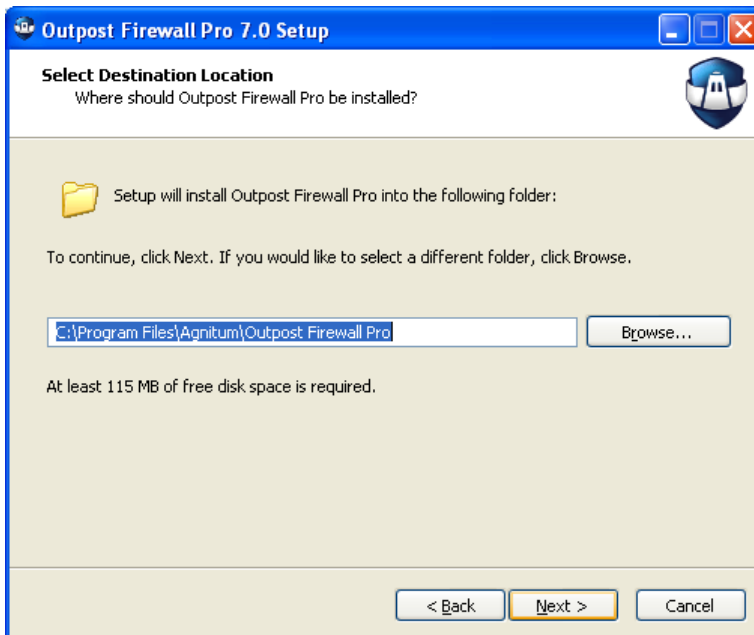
Outpost Firewall Pro 7.0 Setup

Select Destination Location
Where should Outpost Firewall Pro be installed?

Setup will install Outpost Firewall Pro into the following folder:

To continue, click Next. If you would like to select a different folder, click Browse.

C:\Program Files\Agnitum\Outpost Firewall Pro

Browse...

At least 115 MB of free disk space is required.

< Back

Next >

Cancel